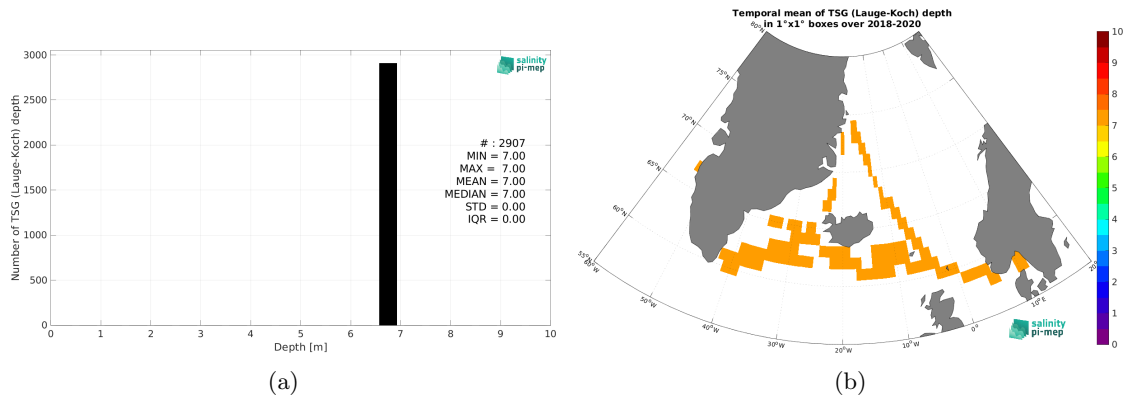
Number of TSG (Lauge-Koch) depth

3000
2500
2000
1500
1000
500
0

salinity
pi-mep

# : 2907
MIN = 7.00
MAX = 7.00
MEAN = 7.00
MEDIAN = 7.00
STD = 0.00
IQR = 0.00

0 1 2 3 4 5 6 7 8 9 10
Depth [m]

(a)

Temporal mean of TSG (Lauge-Koch) depth
in 1°x1° boxes over 2018-2020

80°N
75°N
70°N
65°N
60°N
55°N
55°W
50°W
40°W
30°W
20°W
10°W
0°
10°E
20°E

salinity
pi-mep

10
9
8
7
6
5
4
3
2
1
0

(b)